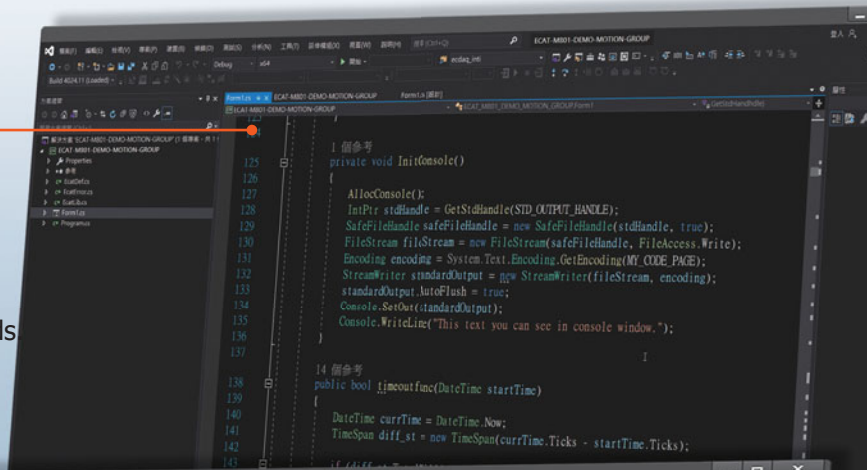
ECAT-M801-DEMO-MOTION-GROUP

ECAT-M801-DEMO-MOTION-GROUP

Form1.cs

Form1.cs [設計]

Properties

參考

EcatDef.cs

EcatError.cs

EcatLib.cs

Form1.cs

Program.cs

Debug

x64

ecdaq_init

GetStdHandle()

125

1 個參考

private void InitConsole()

126 {

127 AllocConsole();

128 IntPtr stdHandle = GetStdHandle(STD_OUTPUT_HANDLE);

129 SafeFileHandle safeFileHandle = new SafeFileHandle(stdHandle, true);

130 FileStream fileStream = new FileStream(safeFileHandle, FileAccess.Write);

131 Encoding encoding = System.Text.Encoding.GetEncoding(MY_CODE_PAGE);

132 StreamWriter standardOutput = new StreamWriter(fileStream, encoding);

133 standardOutput.AutoFlush = true;

134 Console.SetOut(standardOutput);

135 Console.WriteLine("This text you can see in console window.");

136 }

137

14 個參考

138 public bool timeoutfunc(DateTime startTime)

139 {

140 DateTime currTime = DateTime.Now;

141 TimeSpan diff_st = new TimeSpan(currTime.Ticks - startTime.Ticks);

142

143 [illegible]

ls.